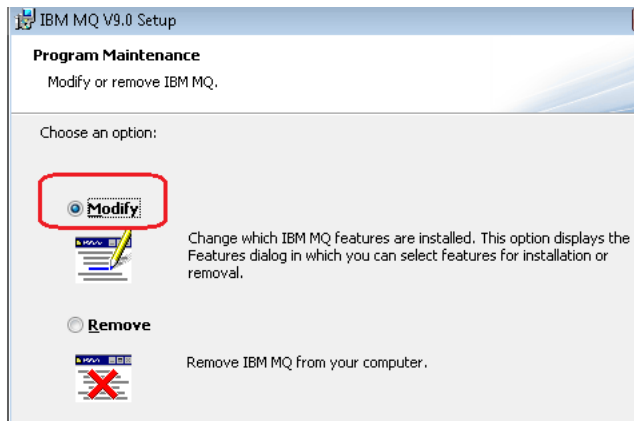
IBM MQ V9.0 Setup

Program Maintenance

Modify or remove IBM MQ.

Choose an option:

Modify

Change which IBM MQ features are installed. This option displays the Features dialog in which you can select features for installation or removal.

Remove

Remove IBM MQ from your computer.